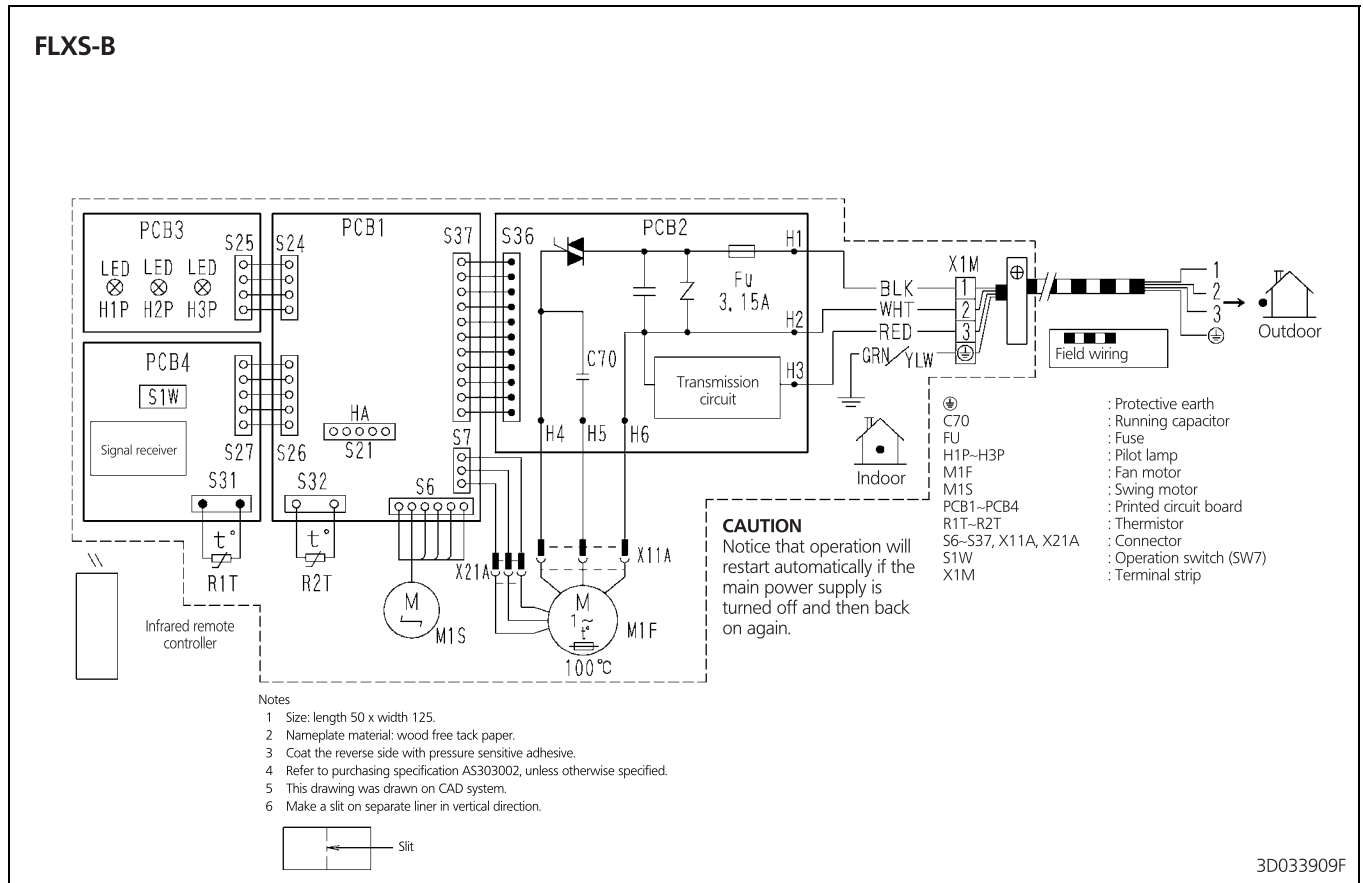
FLXS-B

PCB3
S25
S24
LED LED LED
H1P H2P H3P

PCB1
S37

S36
PCB2
H1
Fu
3.15A
H2
C70
Transmission circuit
H3
H4 H5 H6

X1M
BLK
WHT
RED
GRN/YLW
1
2
3

1
2
3
Outdoor
Field wiring

PCB4
S1W
Signal receiver
S27
S26
HA
S21
S7
S31
S32
S6
t°
R1T
t°
R2T
M
M1S
X21A
X11A
M
1~
t°
M1F
100℃

Indoor

Infrared remote controller

CAUTION
Notice that operation will restart automatically if the main power supply is turned off and then back on again.

⏚ : Protective earth
C70 : Running capacitor
FU : Fuse
H1P~H3P : Pilot lamp
M1F : Fan motor
M1S : Swing motor
PCB1~PCB4 : Printed circuit board
R1T~R2T : Thermistor
S6~S37, X11A, X21A : Connector
S1W : Operation switch (SW7)
X1M : Terminal strip

Notes
1 Size: length 50 x width 125.
2 Nameplate material: wood free tack paper.
3 Coat the reverse side with pressure sensitive adhesive.
4 Refer to purchasing specification AS303002, unless otherwise specified.
5 This drawing was drawn on CAD system.
6 Make a slit on separate liner in vertical direction.

Slit

3D033909F